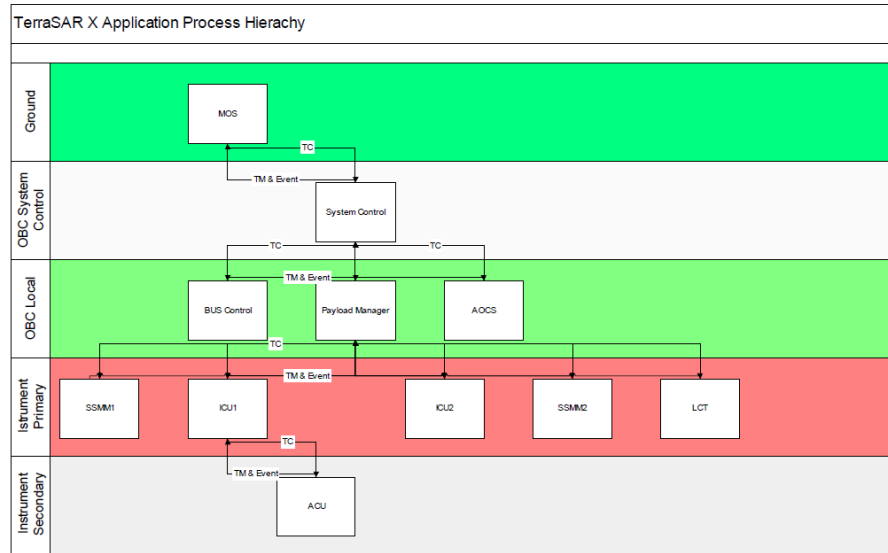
TerraSAR X Application Process Hierachy

Ground

MOS

TC

TM & Event

OBC System Control

System Control

TC

TC

TM & Event

OBC Local

BUS Control

Payload Manager

AOCS

TC

TM & Event

Istrument Primary

SSMM1

ICU1

ICU2

SSMM2

LCT

TC

TM & Event

Instrument Secondary

ACU